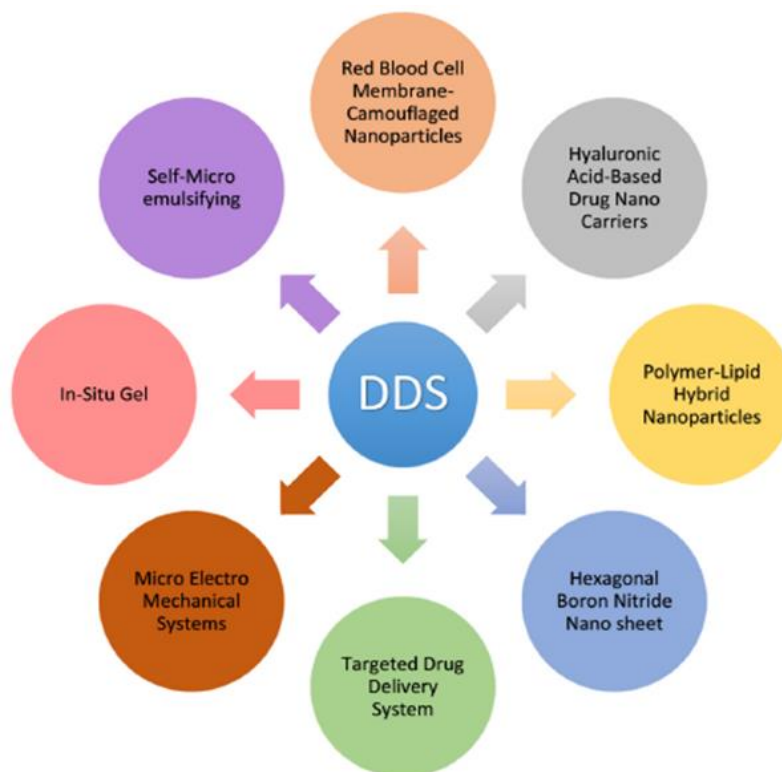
DDS

Red Blood Cell Membrane-Camouflaged Nanoparticles

Hyaluronic Acid-Based Drug Nano Carriers

Polymer-Lipid Hybrid Nanoparticles

Hexagonal Boron Nitride Nano sheet

Targeted Drug Delivery System

Micro Electro Mechanical Systems

In-Situ Gel

Self-Micro emulsifying